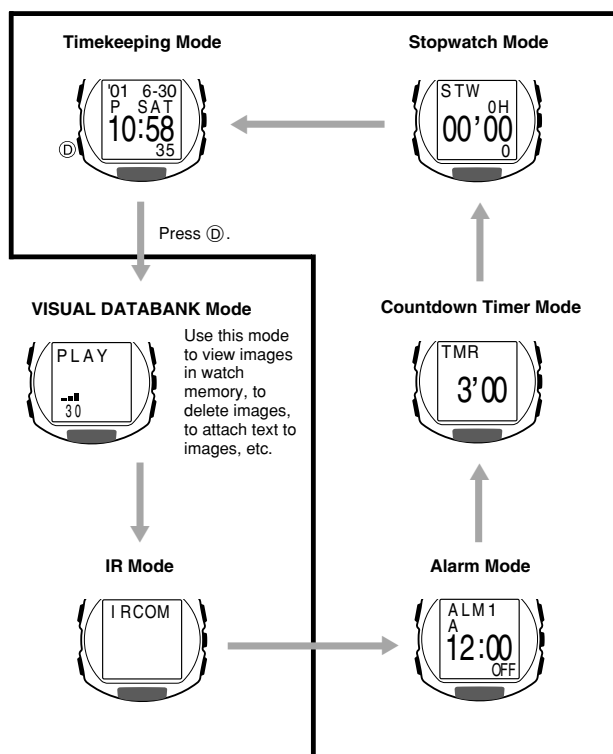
Timekeeping Mode

'01 6-30
P SAT
10:58
35

Ⓓ

Stopwatch Mode

STW
0H
00'00
0

Press Ⓓ.

VISUAL DATABANK Mode

PLAY
30

Use this mode to view images in watch memory, to delete images, to attach text to images, etc.

Countdown Timer Mode

TMR
3'00

IR Mode

IRCOM

Alarm Mode

ALM1
A
12:00
OFF